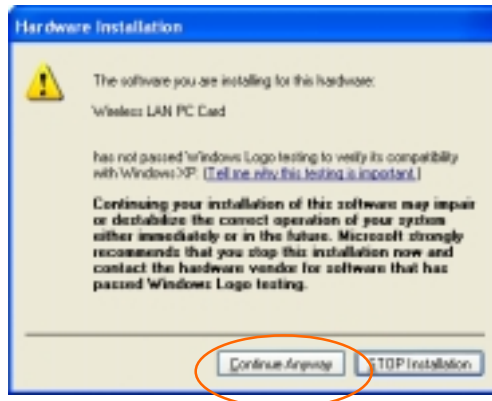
Hardware Installation

The software you are installing for this hardware:

Wireless LAN PC Card

has not passed Windows Logo testing to verify its compatibility with Windows XP. (Tell me why this testing is important.)

Continuing your installation of this software may impair or destabilize the correct operation of your system either immediately or in the future. Microsoft strongly recommends that you stop this installation now and contact the hardware vendor for software that has passed Windows Logo testing.

Continue Anyway

STOP Installation